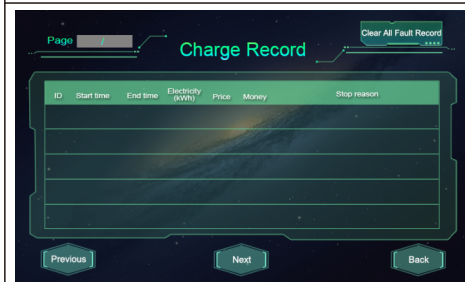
Page /

Charge Record

Clear All Fault Record

| ID | Start time | End time | Electricity (kWh) | Price | Money | Stop reason |
|---|---|---|---|---|---|---|
| | | | | | | |
| | | | | | | |
| | | | | | | |
| | | | | | | |
| | | | | | | |

Previous

Next

Back